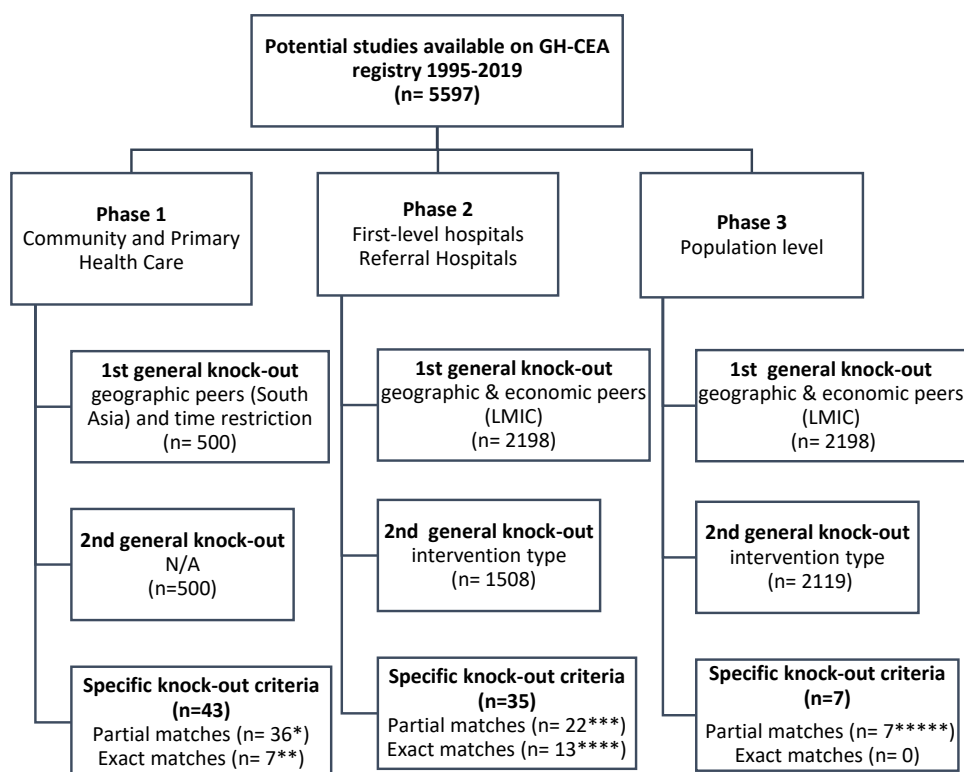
**Potential studies available on GH-CEA registry 1995-2019 (n= 5597)**

**Phase 1**
Community and Primary Health Care

**1st general knock-out**
geographic peers (South Asia) and time restriction
(n= 500)

**2nd general knock-out**
N/A
(n=500)

**Specific knock-out criteria (n=43)**
Partial matches (n= 36*)
Exact matches (n= 7**)

**Phase 2**
First-level hospitals
Referral Hospitals

**1st general knock-out**
geographic & economic peers (LMIC)
(n= 2198)

**2nd general knock-out**
intervention type
(n= 1508)

**Specific knock-out criteria (n=35)**
Partial matches (n= 22***)
Exact matches (n= 13****)

**Phase 3**
Population level

**1st general knock-out**
geographic & economic peers (LMIC)
(n= 2198)

**2nd general knock-out**
intervention type
(n= 2119)

**Specific knock-out criteria (n=7)**
Partial matches (n= 7*****)
Exact matches (n= 0)